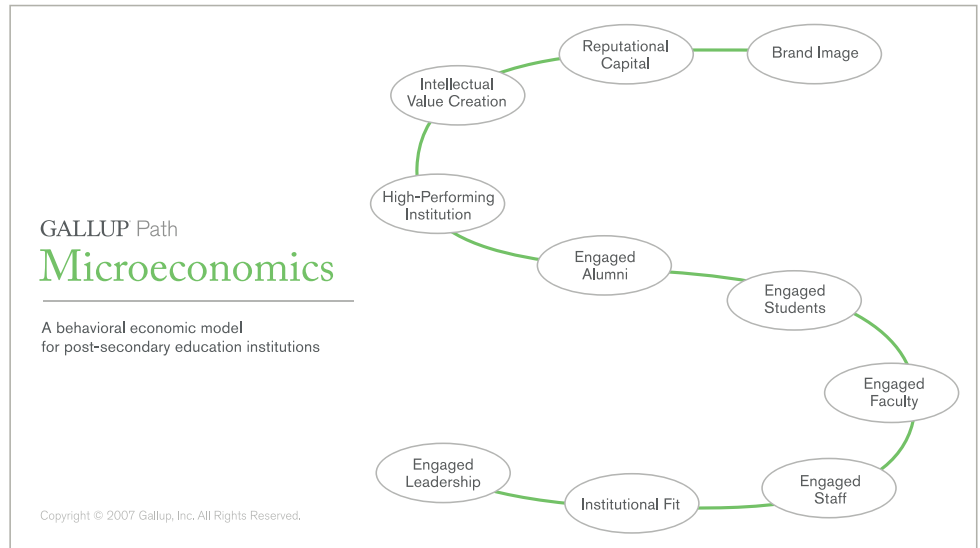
GALLUP Path
Microeconomics

A behavioral economic model for post-secondary education institutions

Engaged Leadership
Institutional Fit
Engaged Staff
Engaged Faculty
Engaged Students
Engaged Alumni
High-Performing Institution
Intellectual Value Creation
Reputational Capital
Brand Image

Copyright © 2007 Gallup, Inc. All Rights Reserved.